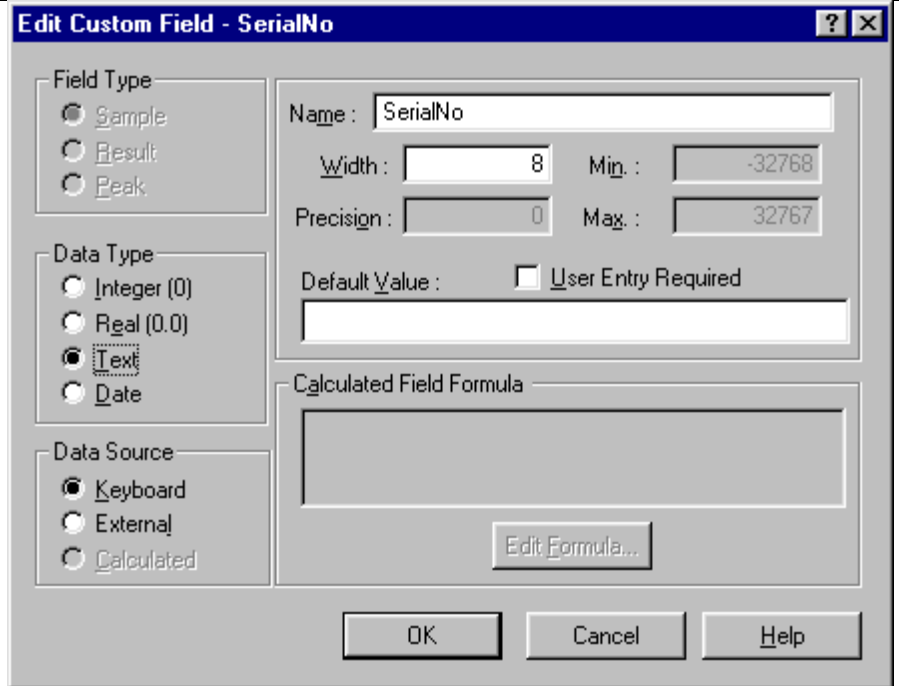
Edit Custom Field - SerialNo

?

Field Type
Sample
Result
Peak

Name : SerialNo

Width : 8
Min. : -32768

Precision : 0
Max. : 32767

Data Type
Integer (0)
Real (0.0)
Text
Date

Default Value :
User Entry Required

Calculated Field Formula

Data Source
Keyboard
External
Calculated

Edit Formula...

OK
Cancel
Help